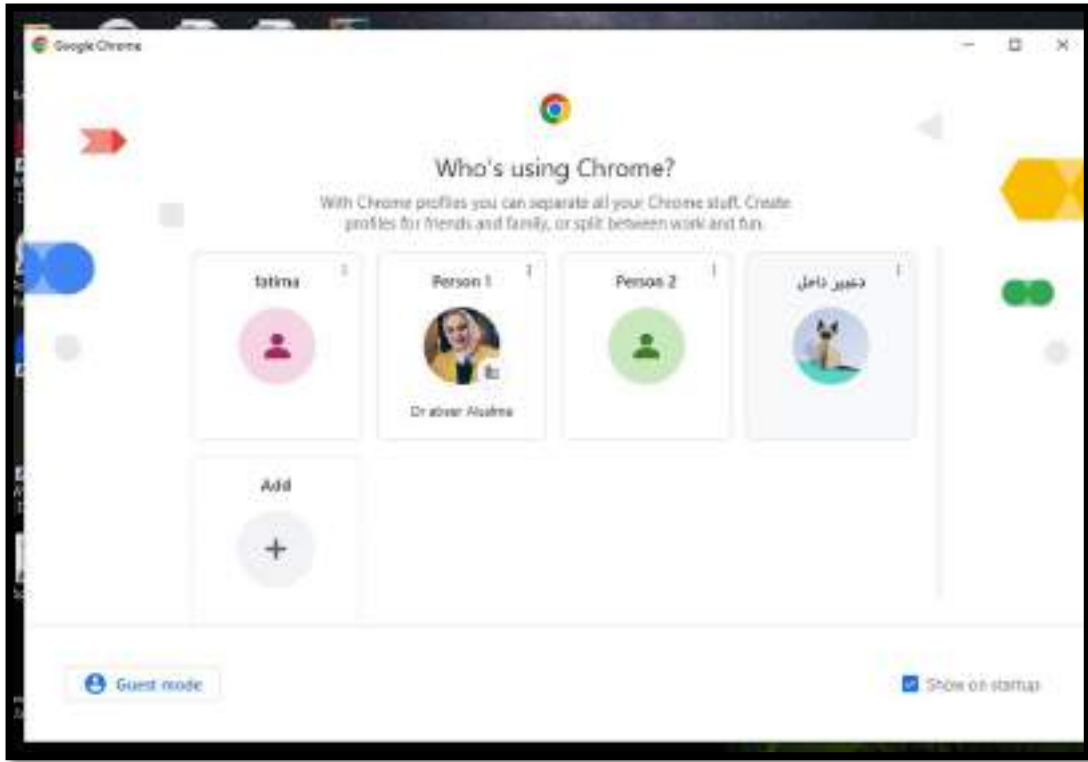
Google Chrome

Who's using Chrome?

With Chrome profiles you can separate all your Chrome stuff. Create profiles for friends and family, or split between work and fun.

fatima

Person 1

Dr abrar Alsalma

Person 2

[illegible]

Add

+

Guest mode

Show on startup